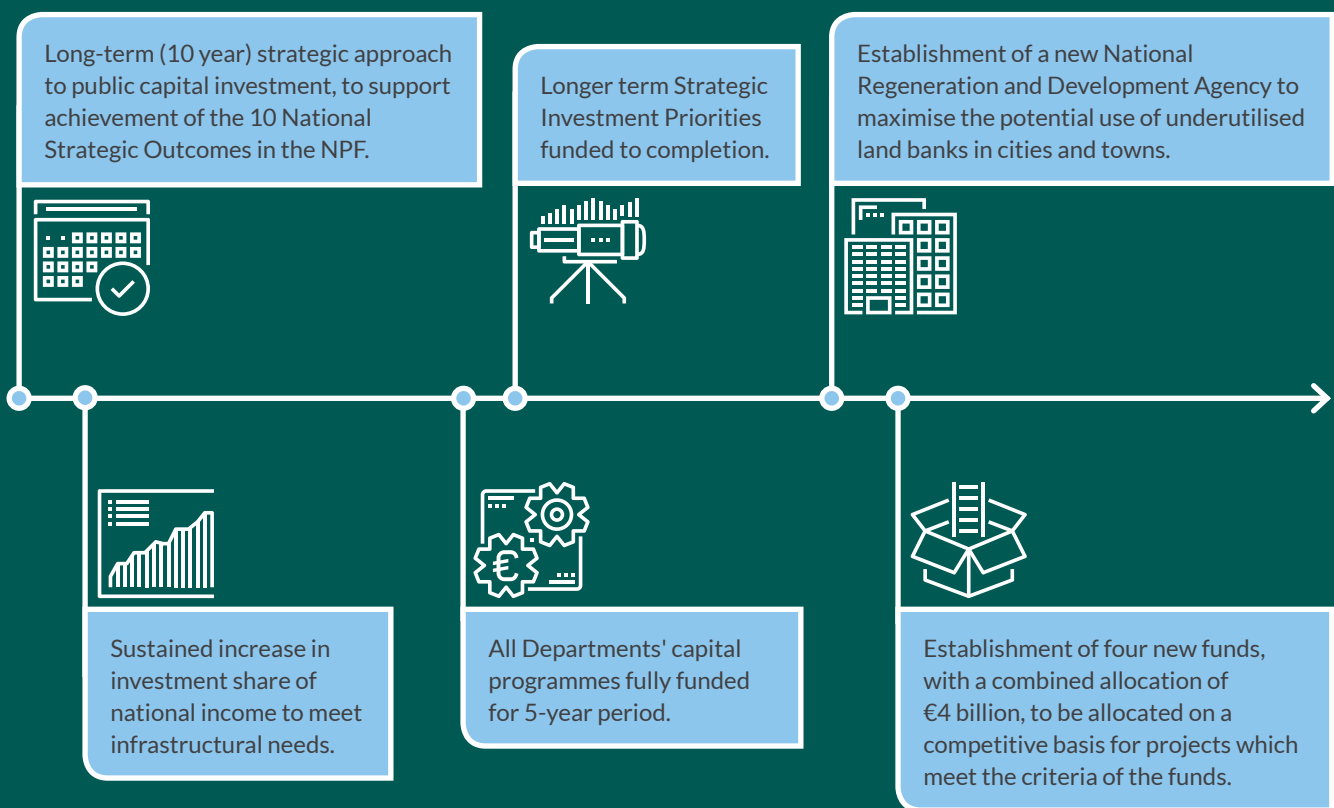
Long-term (10 year) strategic approach to public capital investment, to support achievement of the 10 National Strategic Outcomes in the NPF.

Longer term Strategic Investment Priorities funded to completion.

Establishment of a new National Regeneration and Development Agency to maximise the potential use of underutilised land banks in cities and towns.

Sustained increase in investment share of national income to meet infrastructural needs.

All Departments' capital programmes fully funded for 5-year period.

Establishment of four new funds, with a combined allocation of €4 billion, to be allocated on a competitive basis for projects which meet the criteria of the funds.